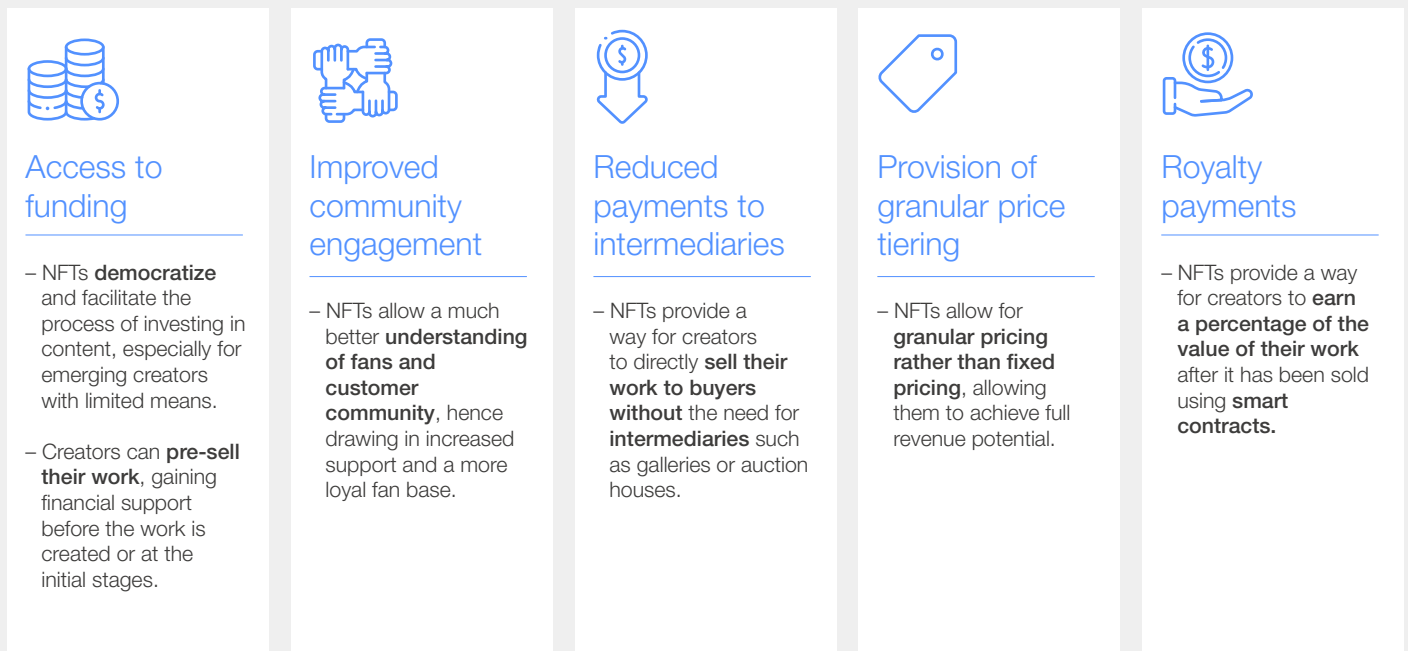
Access to funding

– NFTs democratize and facilitate the process of investing in content, especially for emerging creators with limited means.

– Creators can pre-sell their work, gaining financial support before the work is created or at the initial stages.

Improved community engagement

– NFTs allow a much better understanding of fans and customer community, hence drawing in increased support and a more loyal fan base.

Reduced payments to intermediaries

– NFTs provide a way for creators to directly sell their work to buyers without the need for intermediaries such as galleries or auction houses.

Provision of granular price tiering

– NFTs allow for granular pricing rather than fixed pricing, allowing them to achieve full revenue potential.

Royalty payments

– NFTs provide a way for creators to earn a percentage of the value of their work after it has been sold using smart contracts.